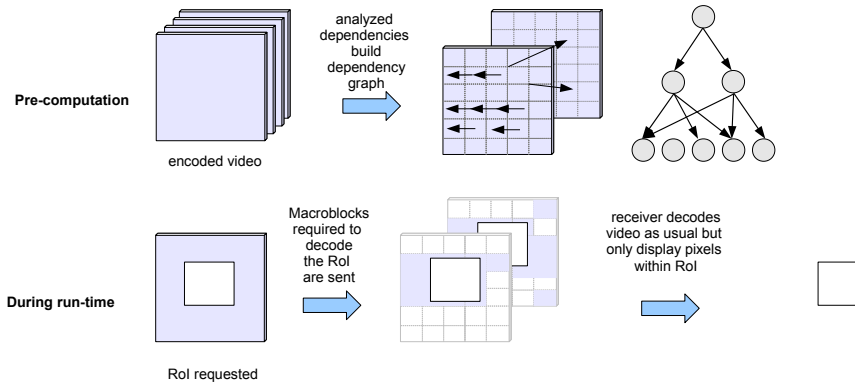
Pre-computation

encoded video

analyzed dependencies build dependency graph

During run-time

RoI requested

Macroblocks required to decode the RoI are sent

receiver decodes video as usual but only display pixels within RoI